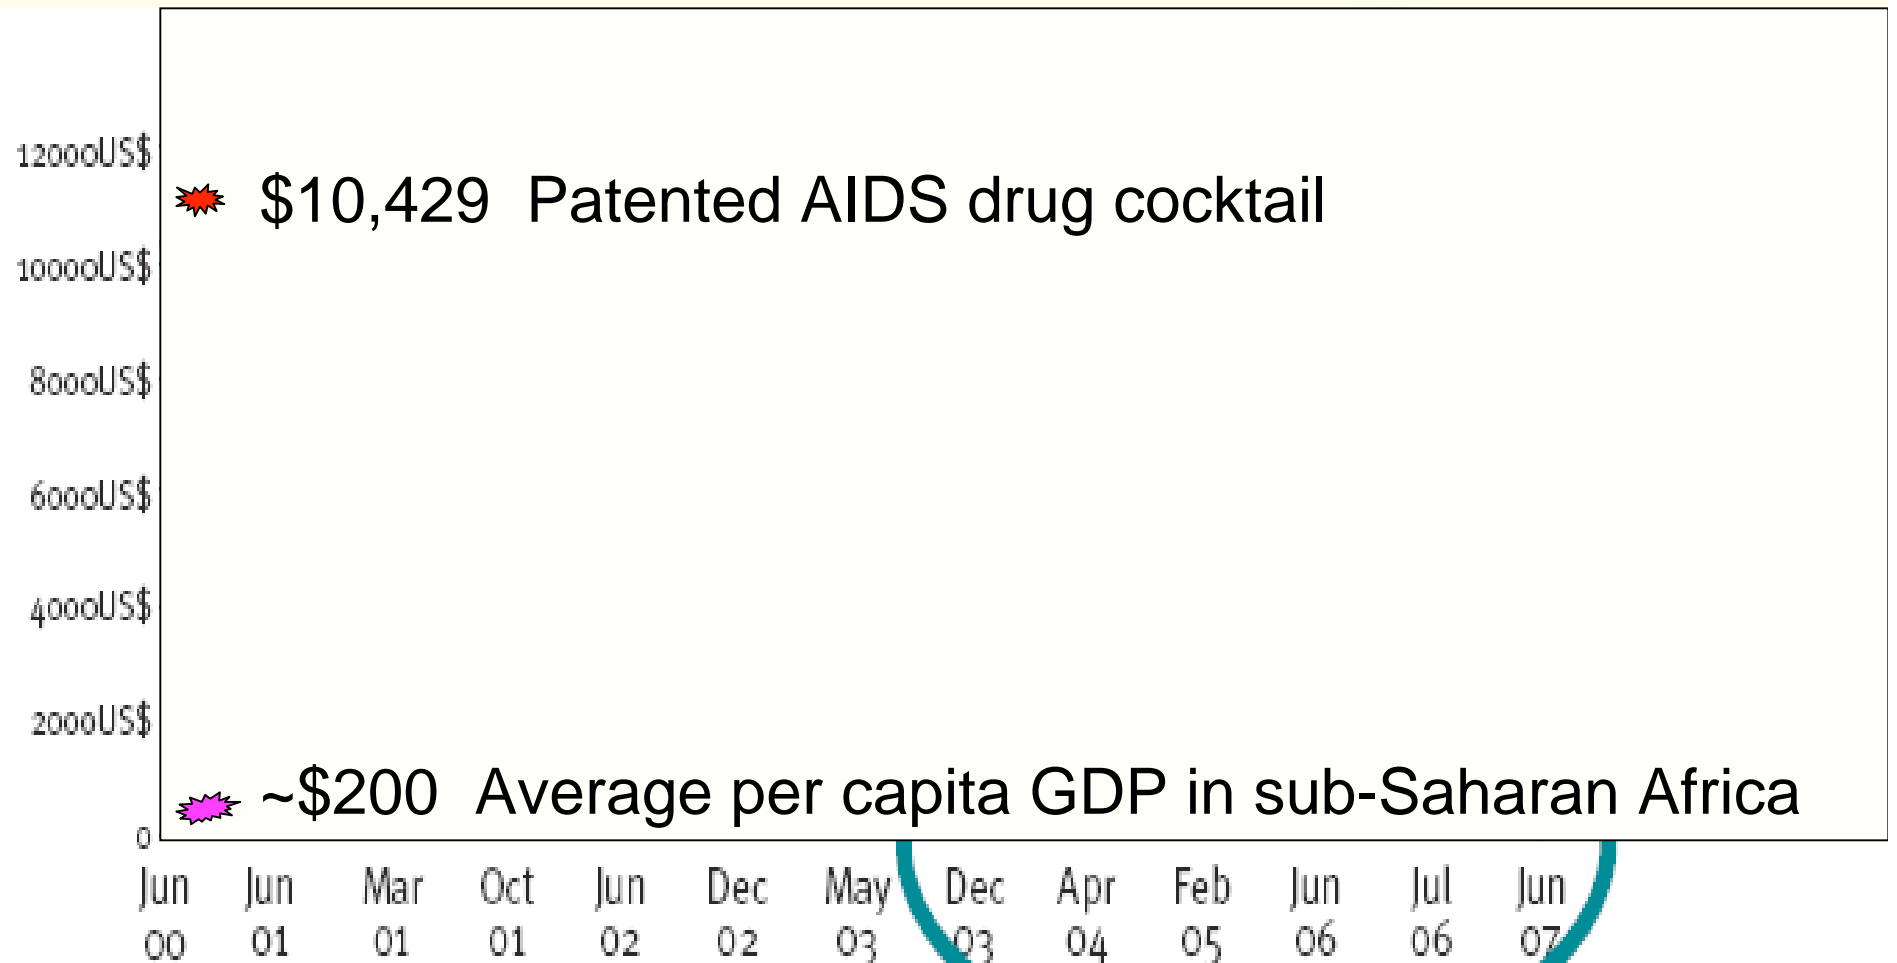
12000US$
10000US$
8000US$
6000US$
4000US$
2000US$
0

$10,429 Patented AIDS drug cocktail

~$200 Average per capita GDP in sub-Saharan Africa

Jun 00
Jun 01
Mar 01
Oct 01
Jun 02
Dec 02
May 03
Dec 03
Apr 04
Feb 05
Jun 06
Jul 06
Jun 07